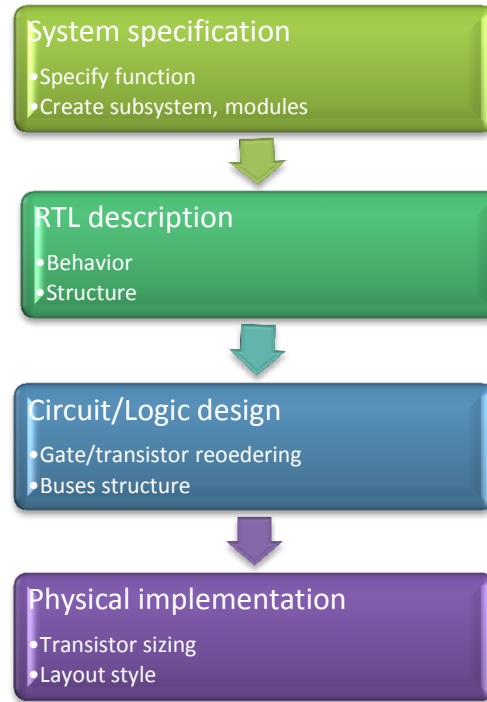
System specification

•Specify function
•Create subsystem, modules

RTL description

•Behavior
•Structure

Circuit/Logic design

•Gate/transistor reoedering
•Buses structure

Physical implementation

•Transistor sizing
•Layout style